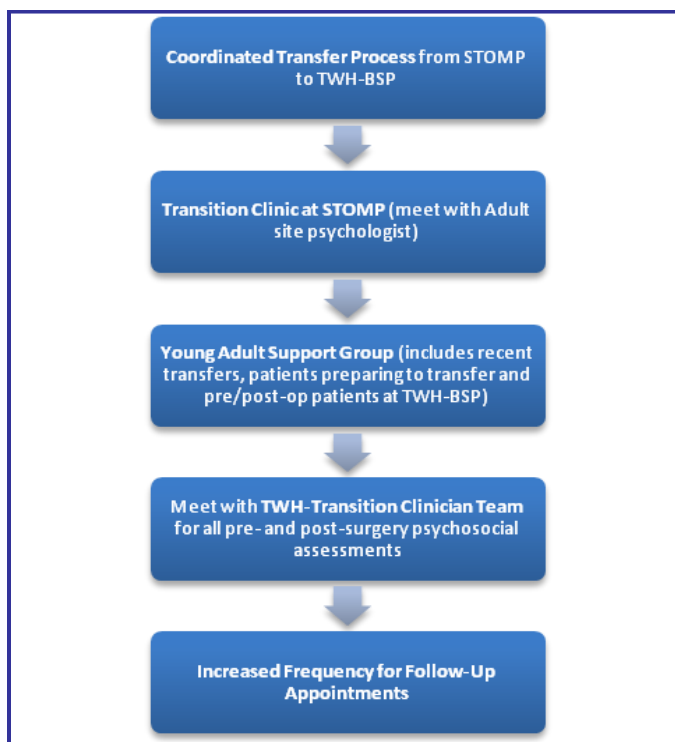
Coordinated Transfer Process from STOMP to TWH-BSP

Transition Clinic at STOMP (meet with Adult site psychologist)

Young Adult Support Group (includes recent transfers, patients preparing to transfer and pre/post-op patients at TWH-BSP)

Meet with TWH-Transition Clinician Team for all pre- and post-surgery psychosocial assessments

Increased Frequency for Follow-Up Appointments